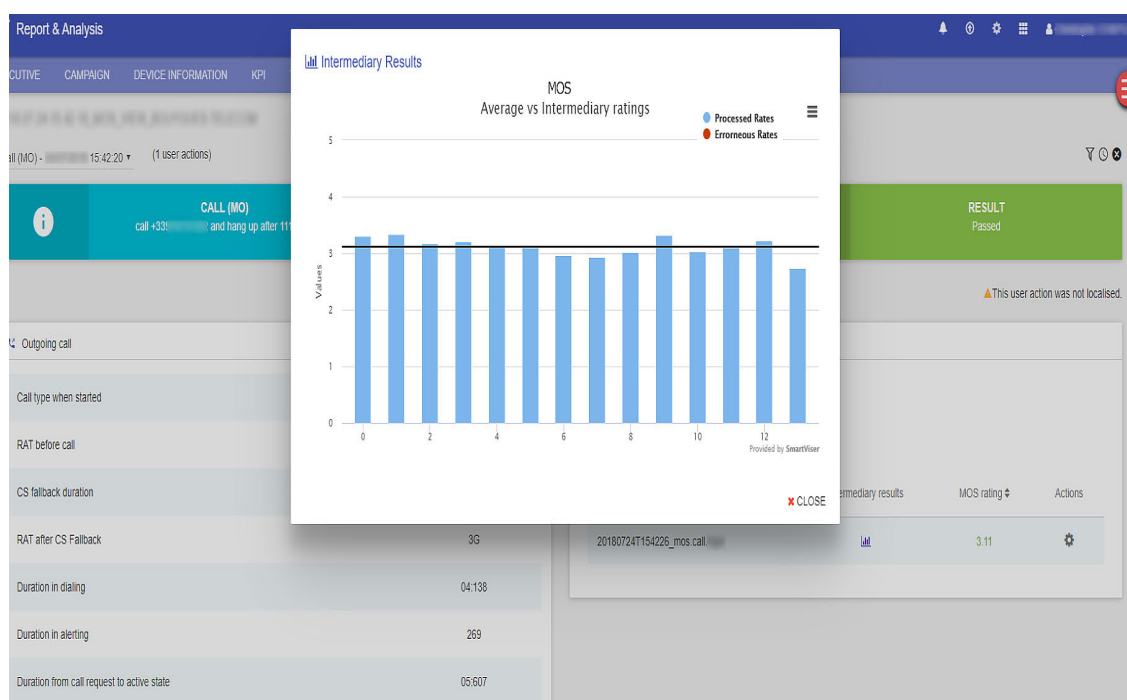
Report & Analysis

CUTIVE CAMPAIGN DEVICE INFORMATION KPI

all (MO) - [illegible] 15:42:20 ▾ (1 user actions)

CALL (MO)
call +33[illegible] and hang up after 11

RESULT
Passed

This user action was not localised.

Outgoing call

Call type when started

RAT before call

CS fallback duration

RAT after CS Fallback 3G

Duration in dialing 04:138

Duration in alerting 269

Duration from call request to active state 05:607

Intermediary Results

MOS
Average vs Intermediary ratings

Processed Rates
Erroneous Rates

Values

5
4
3
2
1
0

0 2 4 6 8 10 12

Provided by SmartViser

CLOSE

ermediary results MOS rating Actions

20180724T154226_mos.call.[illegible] 3.11